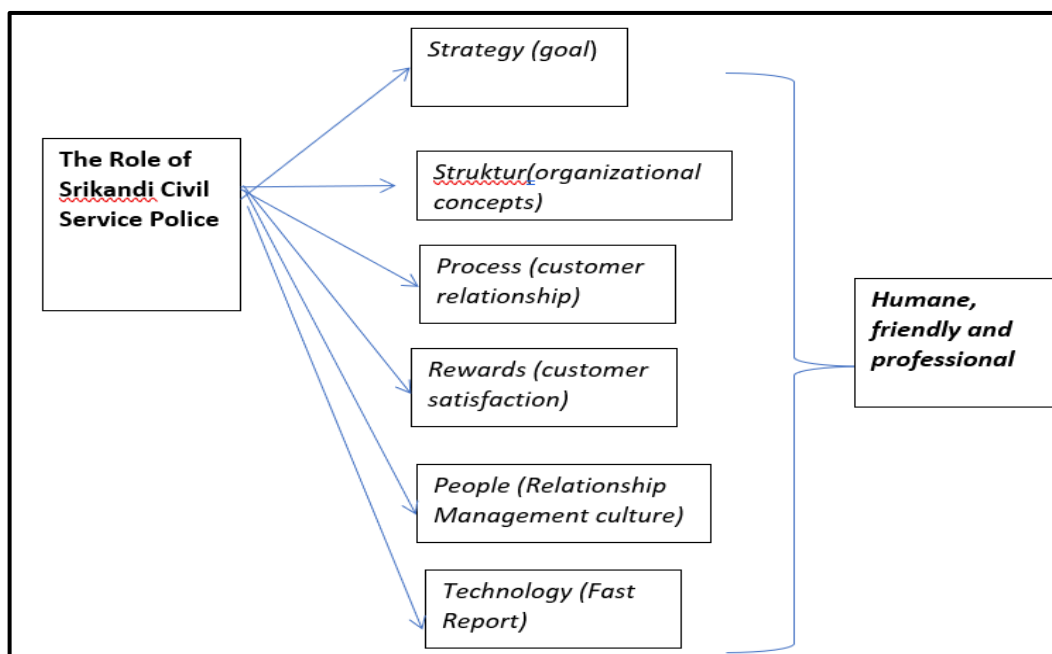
The Role of Srikandi Civil Service Police

Strategy (goal)

Struktur(organizational concepts)

Process (customer relationship)

Rewards (customer satisfaction)

People (Relationship Management culture)

Technology (Fast Report)

Humane, friendly and professional